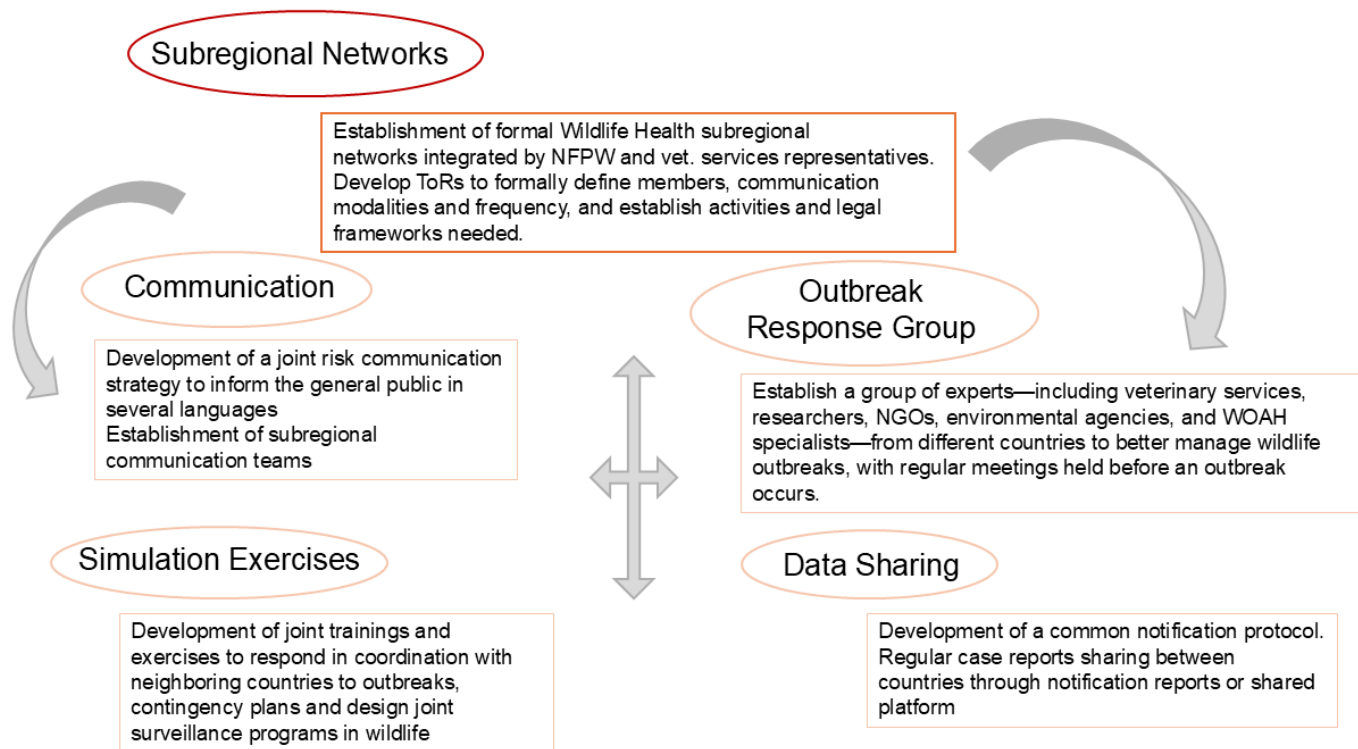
Subregional Networks

Establishment of formal Wildlife Health subregional networks integrated by NFPW and vet. services representatives. Develop ToRs to formally define members, communication modalities and frequency, and establish activities and legal frameworks needed.

Communication

Development of a joint risk communication strategy to inform the general public in several languages
Establishment of subregional communication teams

Outbreak Response Group

Establish a group of experts—including veterinary services, researchers, NGOs, environmental agencies, and WOAH specialists—from different countries to better manage wildlife outbreaks, with regular meetings held before an outbreak occurs.

Simulation Exercises

Development of joint trainings and exercises to respond in coordination with neighboring countries to outbreaks, contingency plans and design joint surveillance programs in wildlife

Data Sharing

Development of a common notification protocol.
Regular case reports sharing between countries through notification reports or shared platform